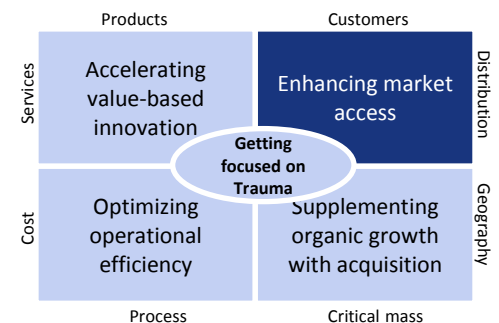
Products

Customers

Services

Accelerating value-based innovation

Enhancing market access

Distribution

Getting focused on Trauma

Cost

Optimizing operational efficiency

Supplementing organic growth with acquisition

Geography

Process

Critical mass